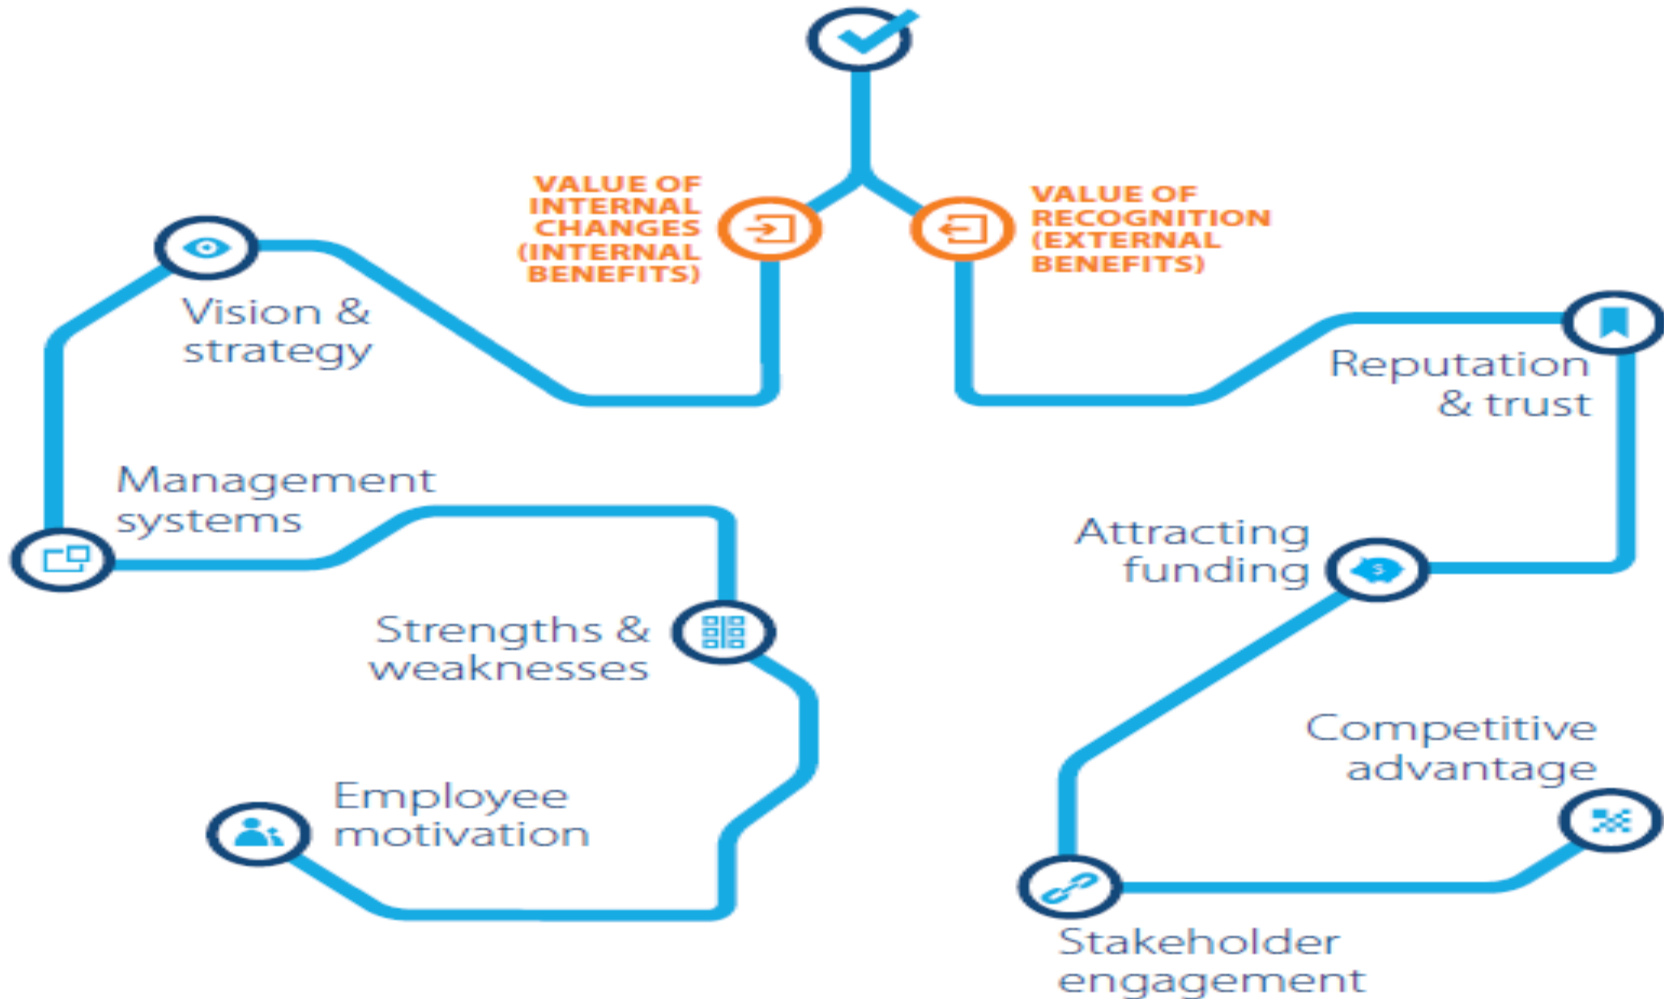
VALUE OF INTERNAL CHANGES (INTERNAL BENEFITS)

VALUE OF RECOGNITION (EXTERNAL BENEFITS)

Vision & strategy

Management systems

Strengths & weaknesses

Employee motivation

Reputation & trust

Attracting funding

Competitive advantage

Stakeholder engagement